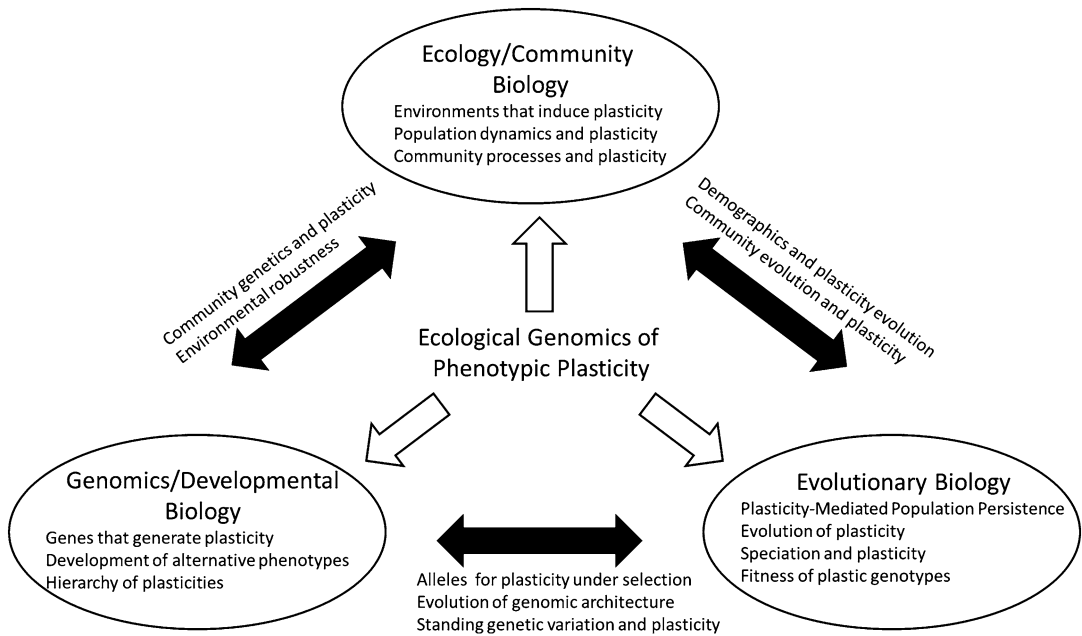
Ecology/Community Biology
Environments that induce plasticity
Population dynamics and plasticity
Community processes and plasticity

Community genetics and plasticity
Environmental robustness

Demographics and plasticity evolution
Community evolution and plasticity

Ecological Genomics of Phenotypic Plasticity

Genomics/Developmental Biology
Genes that generate plasticity
Development of alternative phenotypes
Hierarchy of plasticities

Evolutionary Biology
Plasticity-Mediated Population Persistence
Evolution of plasticity
Speciation and plasticity
Fitness of plastic genotypes

Alleles for plasticity under selection
Evolution of genomic architecture
Standing genetic variation and plasticity